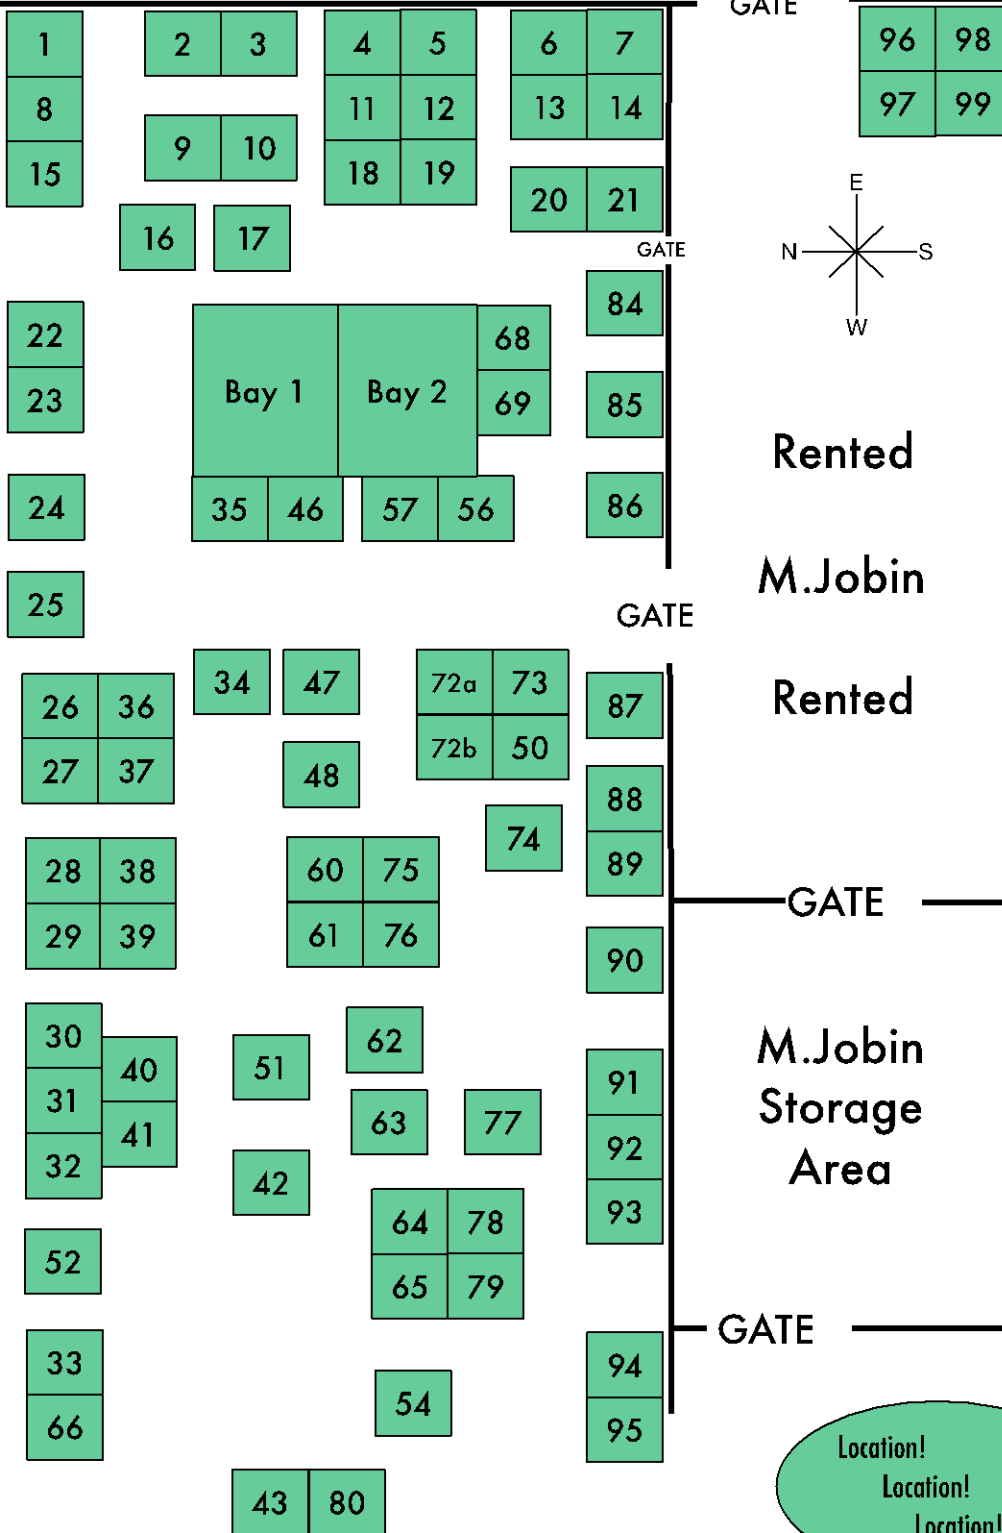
GATE

1 2 3 4 5 6 7
8 11 12 13 14
15 9 10 18 19 20 21
16 17

96 98
97 99

E
N S
W

GATE

22 84
23 Bay 1 Bay 2 68
69 85

Rented

24 35 46 57 56 86

M.Jobin

25

GATE

26 36 34 47 72a 73 87
27 37 48 72b 50

Rented

88
74
28 38 60 75 89
29 39 61 76

GATE

90

30 62
40 51
31 91
41 63 77
32 92

M.Jobin
Storage
Area

42
64 78 93
52
65 79

GATE

33 94
54
66 95
43 80

Location!
Location!
Location!